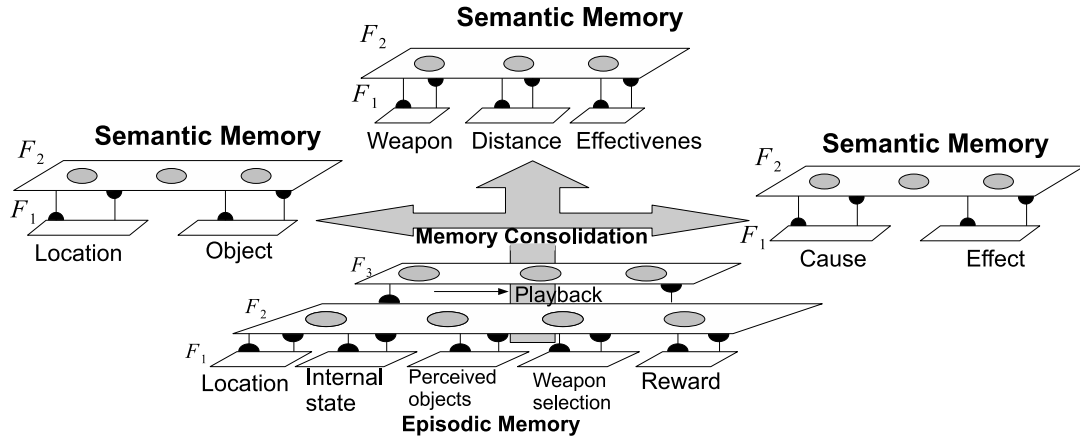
Semantic Memory
$F_2$
$F_1$
Weapon Distance Effectivenes

Semantic Memory
$F_2$
$F_1$
Location Object

Semantic Memory
$F_2$
$F_1$
Cause Effect

Memory Consolidation
$F_3$
Playback
$F_2$
$F_1$
Location Internal state Perceived objects Weapon selection Reward
Episodic Memory